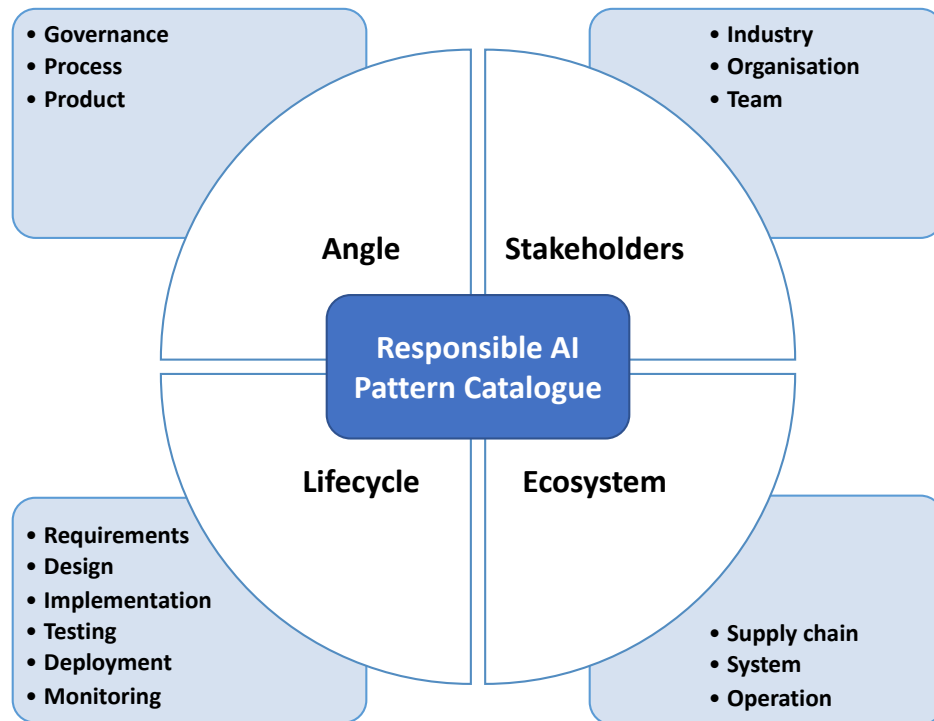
• Governance
• Process
• Product

• Industry
• Organisation
• Team

Angle

Stakeholders

Responsible AI Pattern Catalogue

Lifecycle

Ecosystem

• Requirements
• Design
• Implementation
• Testing
• Deployment
• Monitoring

• Supply chain
• System
• Operation